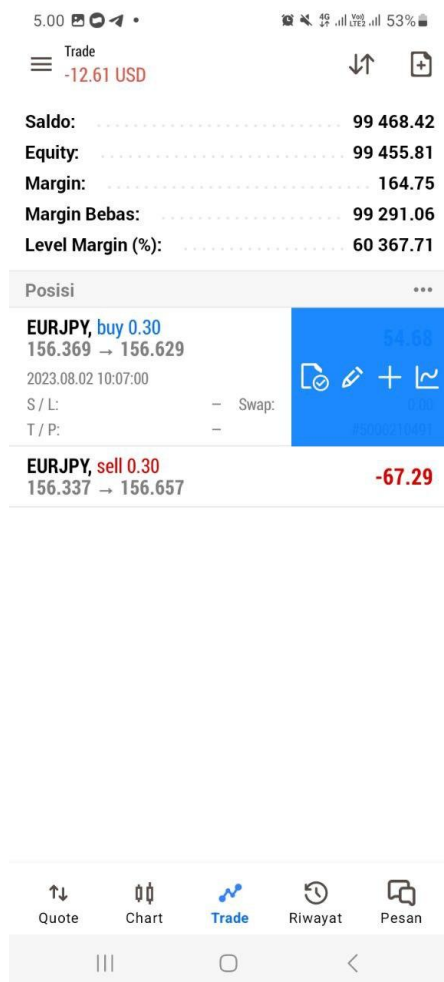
5.00 • 53%

Trade
-12.61 USD

Saldo: 99 468.42
Equity: 99 455.81
Margin: 164.75
Margin Bebas: 99 291.06
Level Margin (%): 60 367.71

Posisi

EURJPY, buy 0.30
156.369 → 156.629
2023.08.02 10:07:00
S / L: —
T / P: —
Swap:
54.68
0.00
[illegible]

EURJPY, sell 0.30
156.337 → 156.657
-67.29

Quote Chart Trade Riwayat Pesan